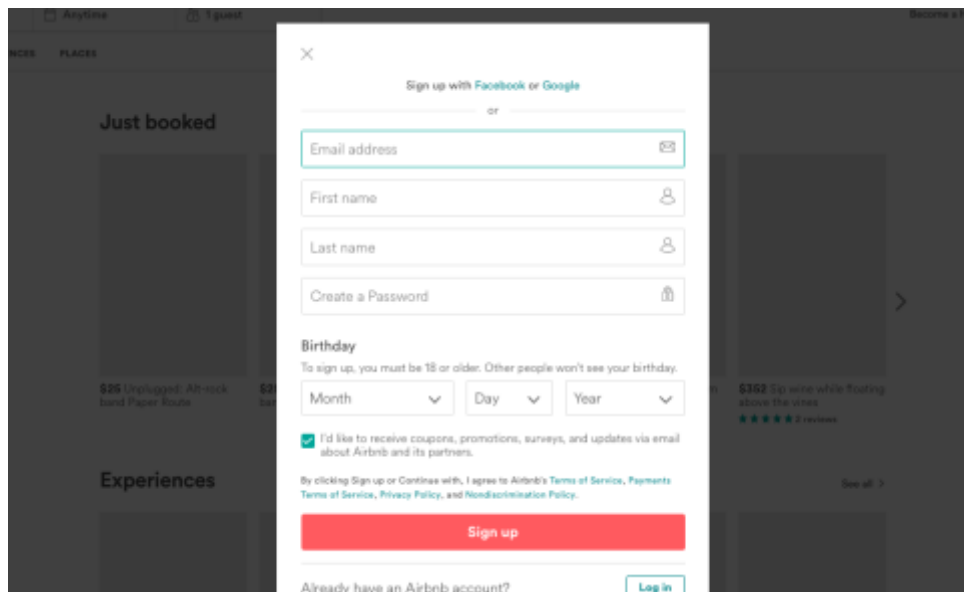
Anytime 1 guest Become a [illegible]

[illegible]NCES PLACES

Just booked

$25 Unplugged: Alt-rock band Paper Route

$2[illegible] ba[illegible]

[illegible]n

$352 Sip wine while floating above the vines
★★★★★ 2 reviews

Experiences

See all

Sign up with Facebook or Google

or

Email address

First name

Last name

Create a Password

Birthday

To sign up, you must be 18 or older. Other people won't see your birthday.

Month

Day

Year

I'd like to receive coupons, promotions, surveys, and updates via email about Airbnb and its partners.

By clicking Sign up or Continue with, I agree to Airbnb's Terms of Service, Payments Terms of Service, Privacy Policy, and Nondiscrimination Policy.

Sign up

Already have an Airbnb account?

Log in